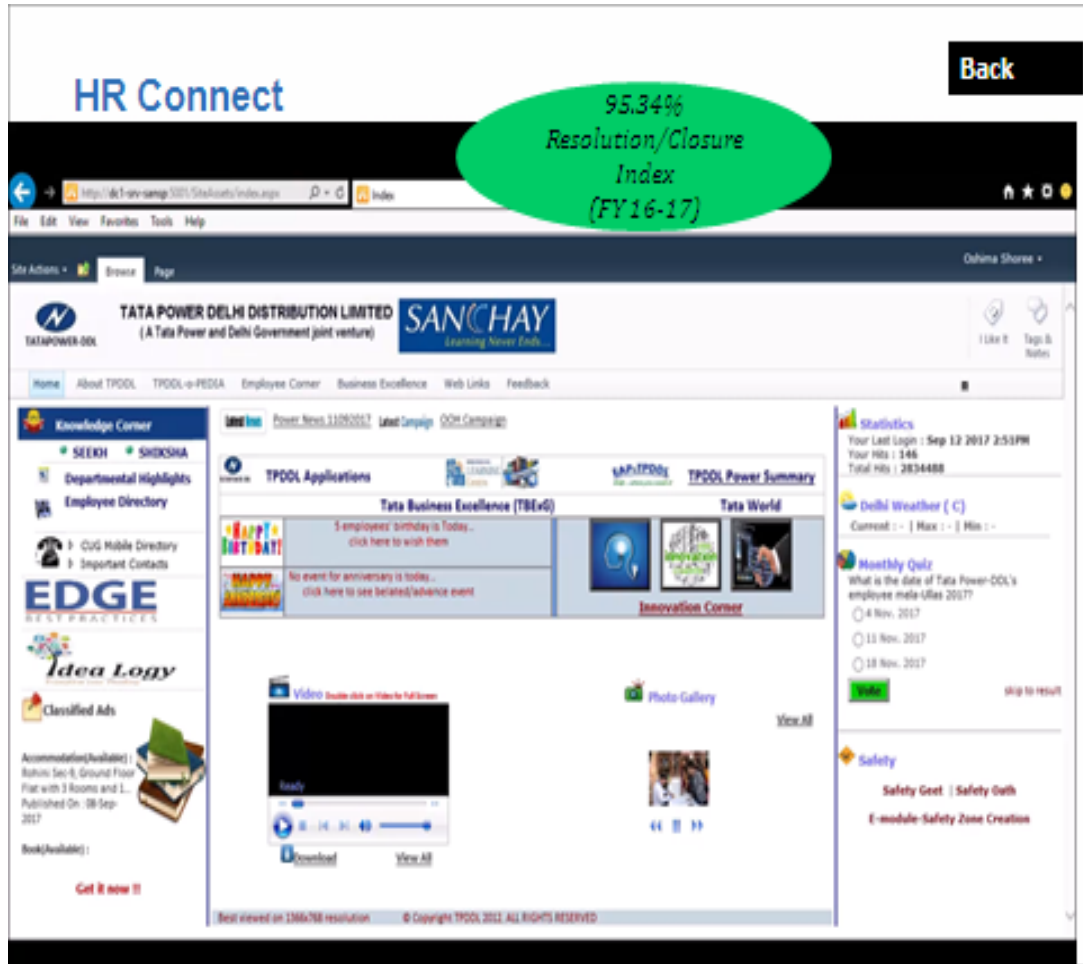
HR Connect

Back

95.34% Resolution/Closure Index (FY 16-17)

http://dc1-srv-sanop:5001/SiteAssets/index.aspx

Index

File Edit View Favorites Tools Help

Site Actions Browse Page

Oshima Shoree

TATA POWER DELHI DISTRIBUTION LIMITED
( A Tata Power and Delhi Government joint venture)

TATAPOWER-DDL

SANCHAY
Learning Never Ends...

I Like It Tags & Notes

Home About TPDDL TPDDL-e-PEDIA Employee Corner Business Excellence Web Links Feedback

Knowledge Corner
SEEKH SHIKSHA
Departmental Highlights
Employee Directory
CUG Mobile Directory
Important Contacts

EDGE
BEST PRACTICES

Idea Logy

Classified Ads

Accommodation(Available) : Rohini Sec-8, Ground Floor Flat with 3 Rooms and 1... Published On : 08-Sep-2017

Book(Available) :

Get it now !!

Latest News Power News 11092017 Latest Campaign OOH Campaign

TPDDL Applications

TPDDL Power Summary

Tata Business Excellence (TBExG)

Tata World

5 employees' birthday is Today... click here to wish them

No event for anniversary is today... click here to see belated/advance event

Innovation Corner

Video Double click on Video for Full Screen

Ready

Download View All

Photo Gallery

View All

Best viewed on 1366x768 resolution © Copyright TPDDL 2011. ALL RIGHTS RESERVED

Statistics
Your Last Login : Sep 12 2017 2:51PM
Your Hits : 146
Total Hits : 2834488

Delhi Weather ( C)
Current : - | Max : - | Min : -

Monthly Quiz
What is the date of Tata Power-DDL's employee mela-Ullas 2017?
4 Nov. 2017
11 Nov. 2017
18 Nov. 2017

Vote

skip to result

Safety
Safety Geet | Safety Oath
E-module-Safety Zone Creation